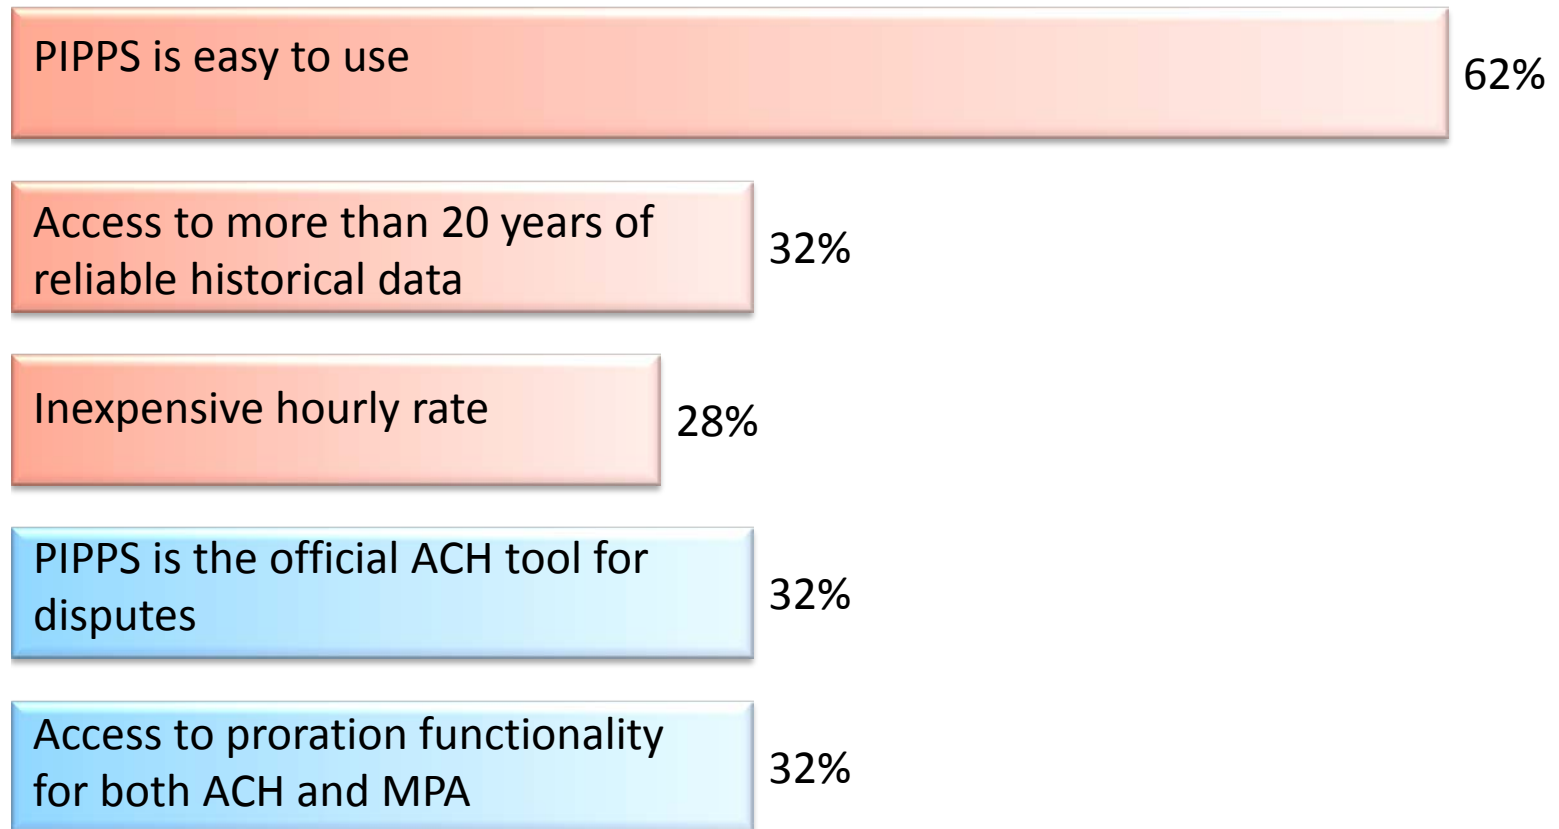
PIPPS is easy to use 62%

Access to more than 20 years of reliable historical data 32%

Inexpensive hourly rate 28%

PIPPS is the official ACH tool for disputes 32%

Access to proration functionality for both ACH and MPA 32%